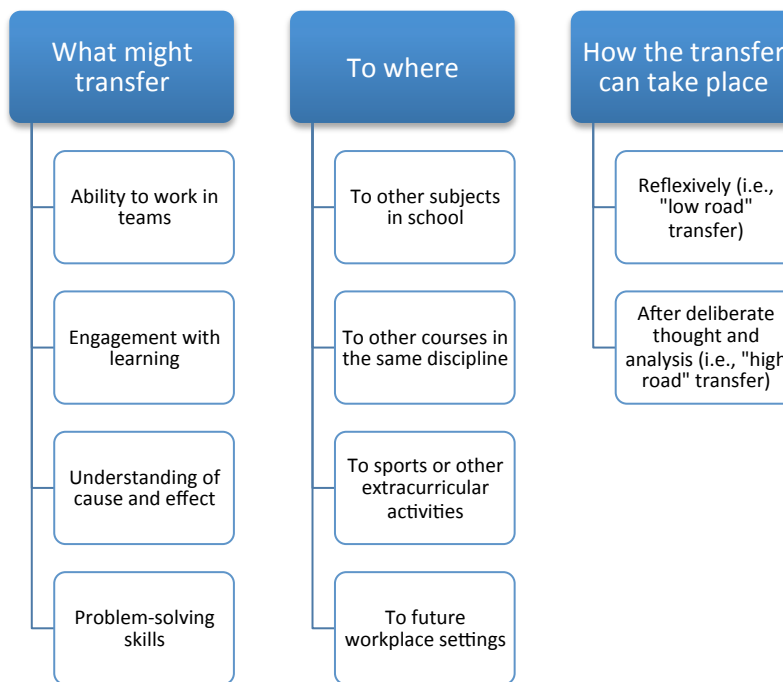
What might transfer

Ability to work in teams

Engagement with learning

Understanding of cause and effect

Problem-solving skills

To where

To other subjects in school

To other courses in the same discipline

To sports or other extracurricular activities

To future workplace settings

How the transfer can take place

Reflexively (i.e., "low road" transfer)

After deliberate thought and analysis (i.e., "high road" transfer)